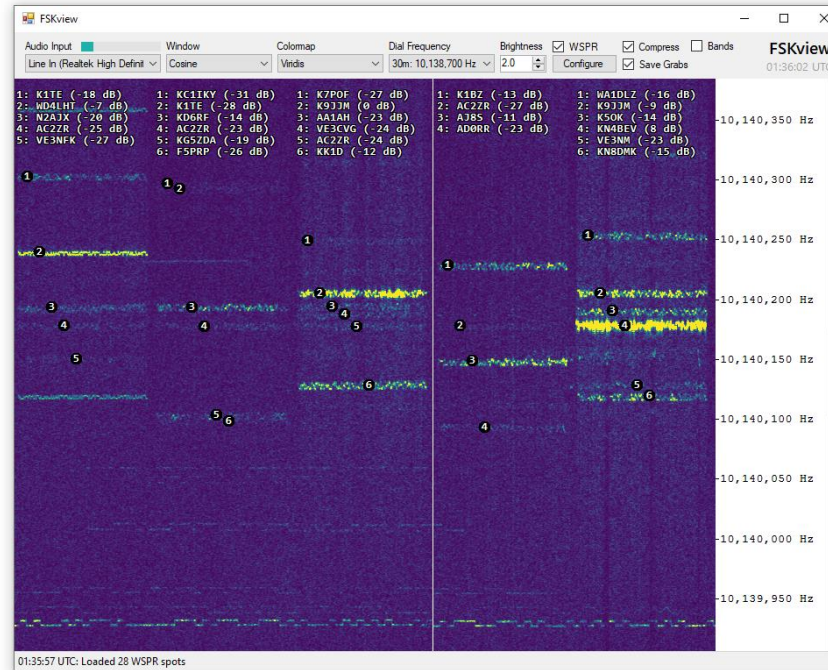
FSKview

Audio Input
Line In (Realtek High Definit
Window
Cosine
Colormap
Viridis
Dial Frequency
30m: 10,138,700 Hz
Brightness
2.0
WSPR
Configure
Compress
Bands
Save Grabs
FSKview
01:36:02 UTC

1: K1TE (-18 dB)
2: WD4LHT (-7 dB)
3: N2AJX (-20 dB)
4: AC2ZR (-25 dB)
5: VE3NFK (-27 dB)

1: KC1IKY (-31 dB)
2: K1TE (-28 dB)
3: KD6RF (-14 dB)
4: AC2ZR (-23 dB)
5: KG5ZDA (-19 dB)
6: F5PRP (-26 dB)

1: K7POF (-27 dB)
2: K9JJM (0 dB)
3: AA1AH (-23 dB)
4: VE3CVG (-24 dB)
5: AC2ZR (-24 dB)
6: KK1D (-12 dB)

1: K1BZ (-13 dB)
2: AC2ZR (-27 dB)
3: AJ8S (-11 dB)
4: AD0RR (-23 dB)

1: WA1DLZ (-16 dB)
2: K9JJM (-9 dB)
3: K5OK (-14 dB)
4: KN4BEV (8 dB)
5: VE3NM (-23 dB)
6: KN8DMK (-15 dB)

1 2 3 4 5
1 2 3 4 5 6
1 2 3 4 5 6
1 2 3 4
1 2 3 4 5 6

-10,140,350 Hz
-10,140,300 Hz
-10,140,250 Hz
-10,140,200 Hz
-10,140,150 Hz
-10,140,100 Hz
-10,140,050 Hz
-10,140,000 Hz
-10,139,950 Hz

01:35:57 UTC: Loaded 28 WSPR spots